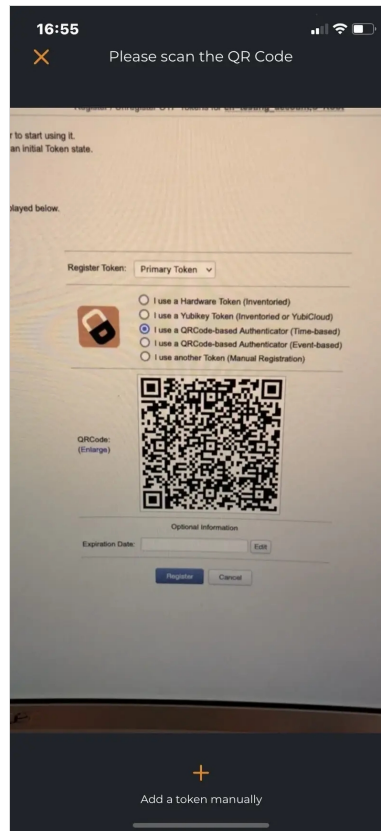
16:55

Please scan the QR Code

Register / Unregister OTP Tokens for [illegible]

r to start using it.
an initial Token state.

played below.

Register Token: Primary Token

I use a Hardware Token (Inventoried)
I use a Yubikey Token (Inventoried or YubiCloud)
I use a QRCode-based Authenticator (Time-based)
I use a QRCode-based Authenticator (Event-based)
I use another Token (Manual Registration)

QRCode:
(Enlarge)

Optional Information

Expiration Date: Edit

Register Cancel

+
Add a token manually